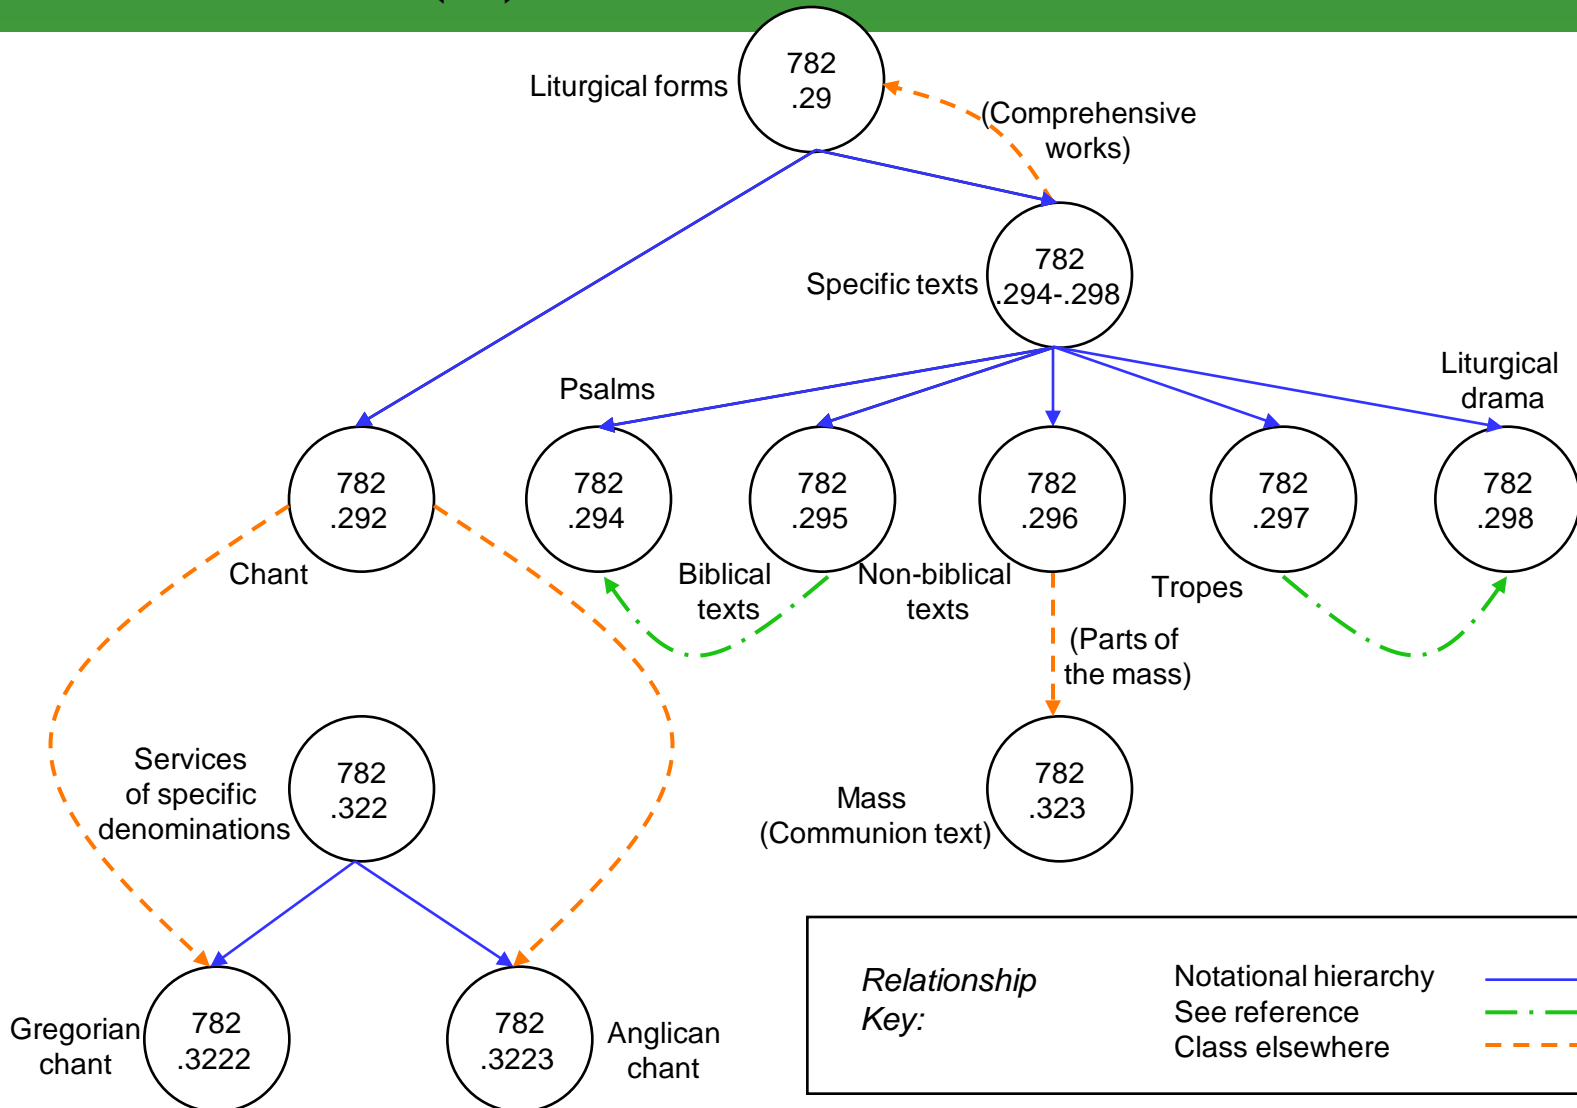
Liturgical forms
782 .29
(Comprehensive works)
Specific texts
782 .294-.298
Psalms
Liturgical drama
782 .292
782 .294
782 .295
782 .296
782 .297
782 .298
Chant
Biblical texts
Non-biblical texts
Tropes
(Parts of the mass)
Services of specific denominations
782 .322
Mass (Communion text)
782 .323
Gregorian chant
782 .3222
782 .3223
Anglican chant
Relationship Key:
Notational hierarchy
See reference
Class elsewhere